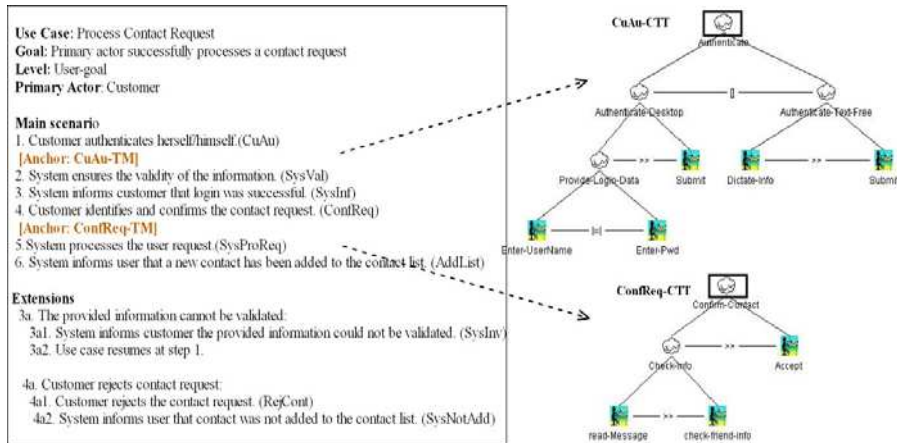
**Use Case**: Process Contact Request
**Goal**: Primary actor successfully processes a contact request
**Level**: User-goal
**Primary Actor**: Customer

**Main scenario**
1. Customer authenticates herself/himself.(CuAu)
[Anchor: CuAu-TM]
2. System ensures the validity of the information. (SysVal)
3. System informs customer that login was successful. (SysInf)
4. Customer identifies and confirms the contact request. (ConfReq)
[Anchor: ConfReq-TM]
5.System processes the user request.(SysProReq)
6. System informs user that a new contact has been added to the contact list. (AddList)

**Extensions**
3a. The provided information cannot be validated:
3a1. System informs customer the provided information could not be validated. (SysInv)
3a2. Use case resumes at step 1.

4a. Customer rejects contact request:
4a1. Customer rejects the contact request. (RejCont)
4a2. System informs user that contact was not added to the contact list. (SysNotAdd)

CuAu-CTT
Authenticate
Authenticate-Desktop
[]
Authenticate-Text-Free
Provide-Login-Data
>>
Submit
Dictate-Info
>>
Submit
Enter-UserName
|=|
Enter-Pwd

ConfReq-CTT
Confirm-Contact
Check-Info
>>
Accept
read-Message
>>
check-friend-info